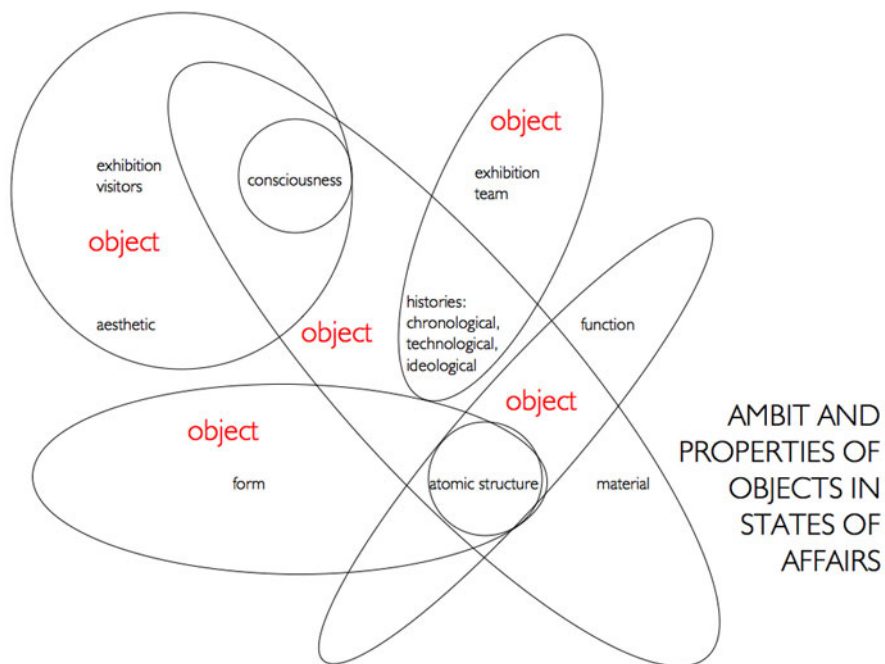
object

exhibition team

exhibition visitors

consciousness

object

aesthetic

object

histories: chronological, technological, ideological

function

object

object

form

atomic structure

material

AMBIT AND PROPERTIES OF OBJECTS IN STATES OF AFFAIRS